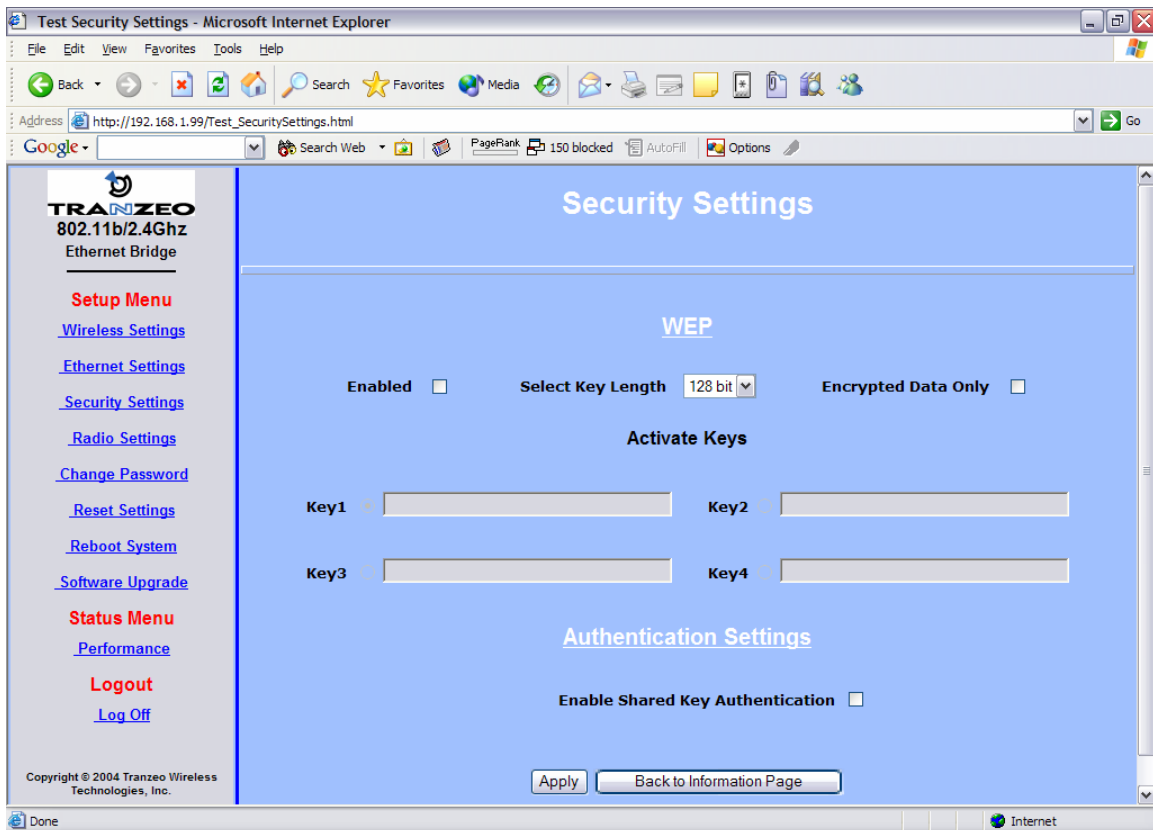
Test Security Settings - Microsoft Internet Explorer

File Edit View Favorites Tools Help

Back Search Favorites Media

Address http://192.168.1.99/Test_SecuritySettings.html Go

Google Search Web PageRank 150 blocked AutoFill Options

TRANZEO
802.11b/2.4Ghz
Ethernet Bridge

Setup Menu
Wireless Settings
Ethernet Settings
Security Settings
Radio Settings
Change Password
Reset Settings
Reboot System
Software Upgrade

Status Menu
Performance

Logout
Log Off

Copyright © 2004 Tranzeo Wireless Technologies, Inc.

Security Settings

WEP

Enabled Select Key Length 128 bit Encrypted Data Only

Activate Keys

Key1 Key2

Key3 Key4

Authentication Settings

Enable Shared Key Authentication

Apply Back to Information Page

Done Internet